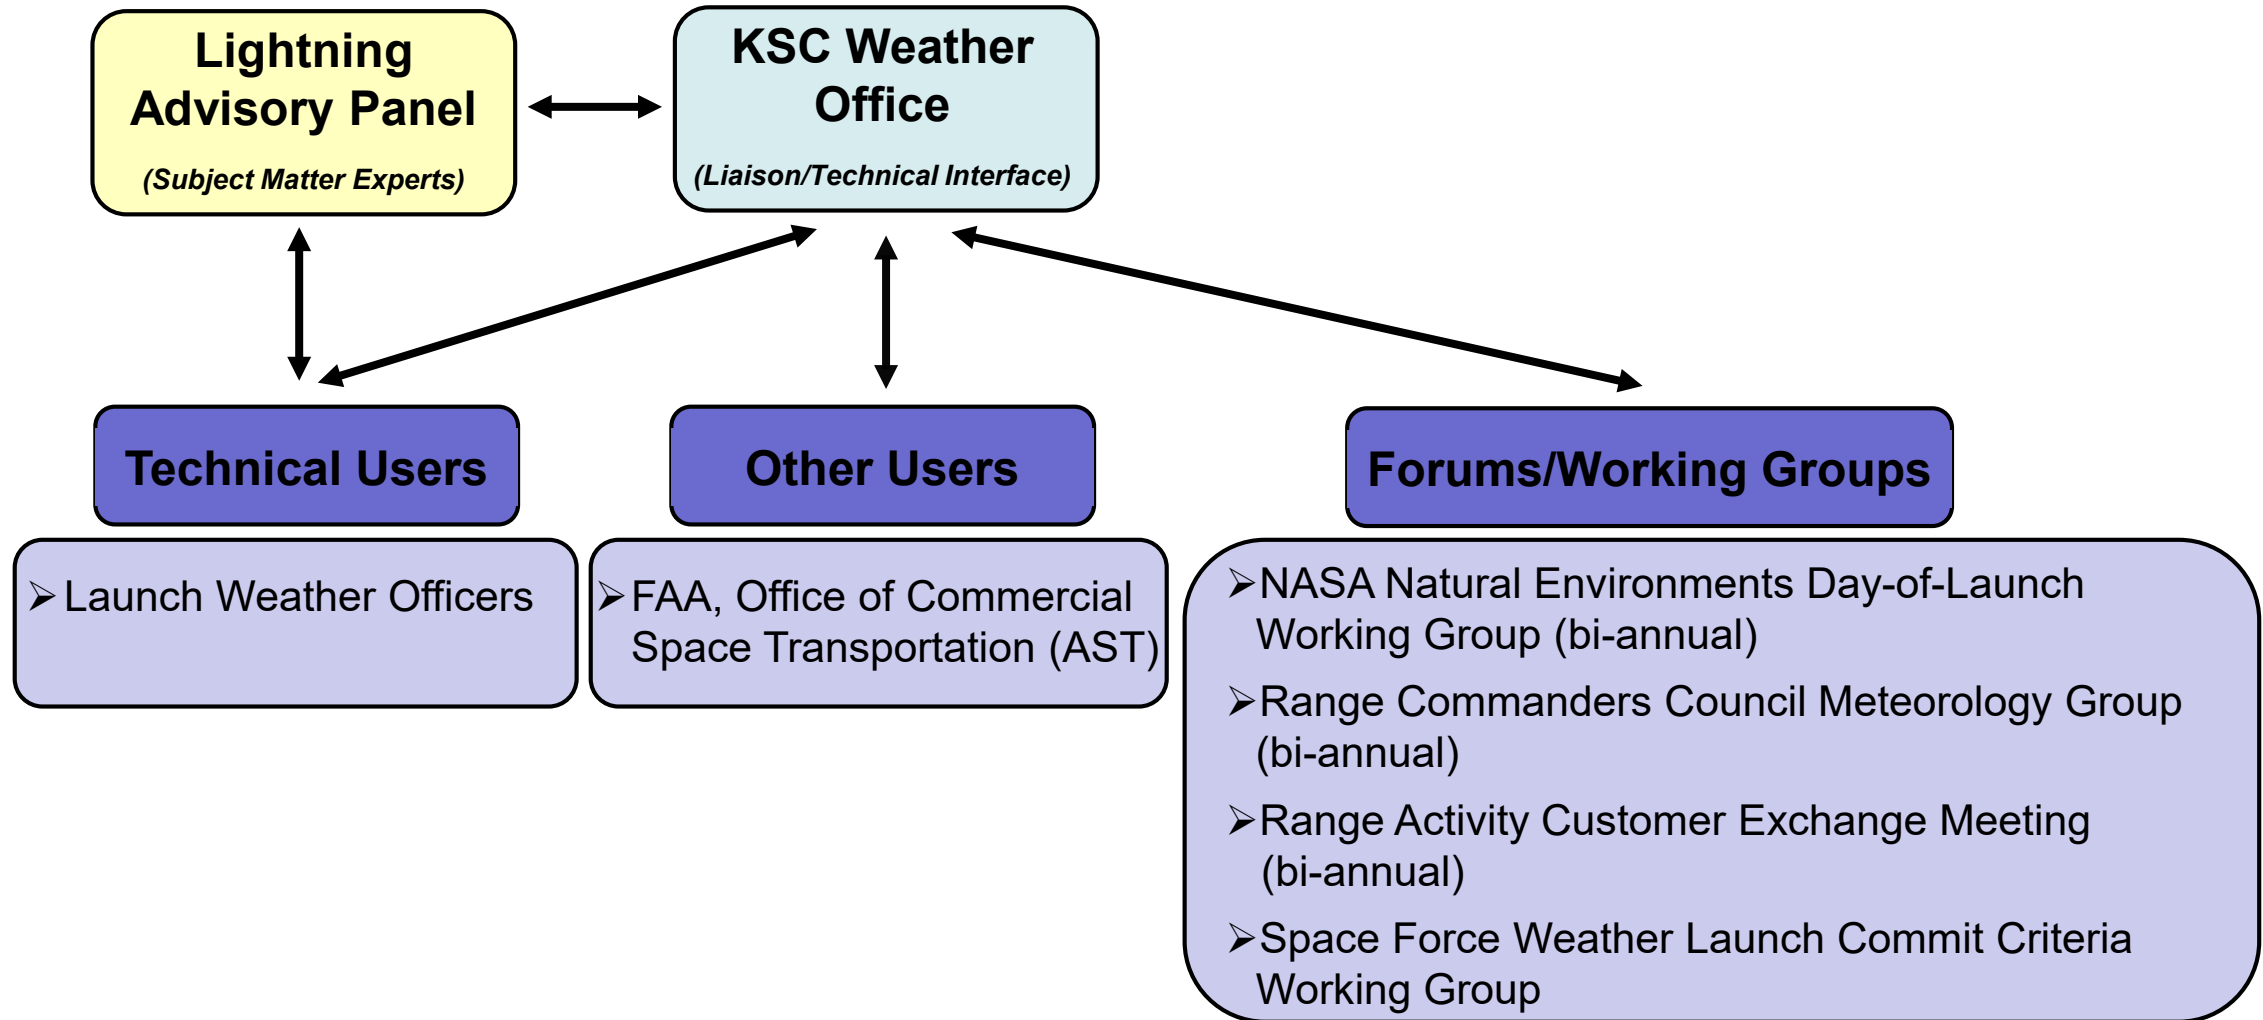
Lightning Advisory Panel

(Subject Matter Experts)

KSC Weather Office

(Liaison/Technical Interface)

Technical Users

Other Users

Forums/Working Groups

➢Launch Weather Officers

➢FAA, Office of Commercial Space Transportation (AST)

➢NASA Natural Environments Day-of-Launch Working Group (bi-annual)

➢Range Commanders Council Meteorology Group (bi-annual)

➢Range Activity Customer Exchange Meeting (bi-annual)

➢Space Force Weather Launch Commit Criteria Working Group